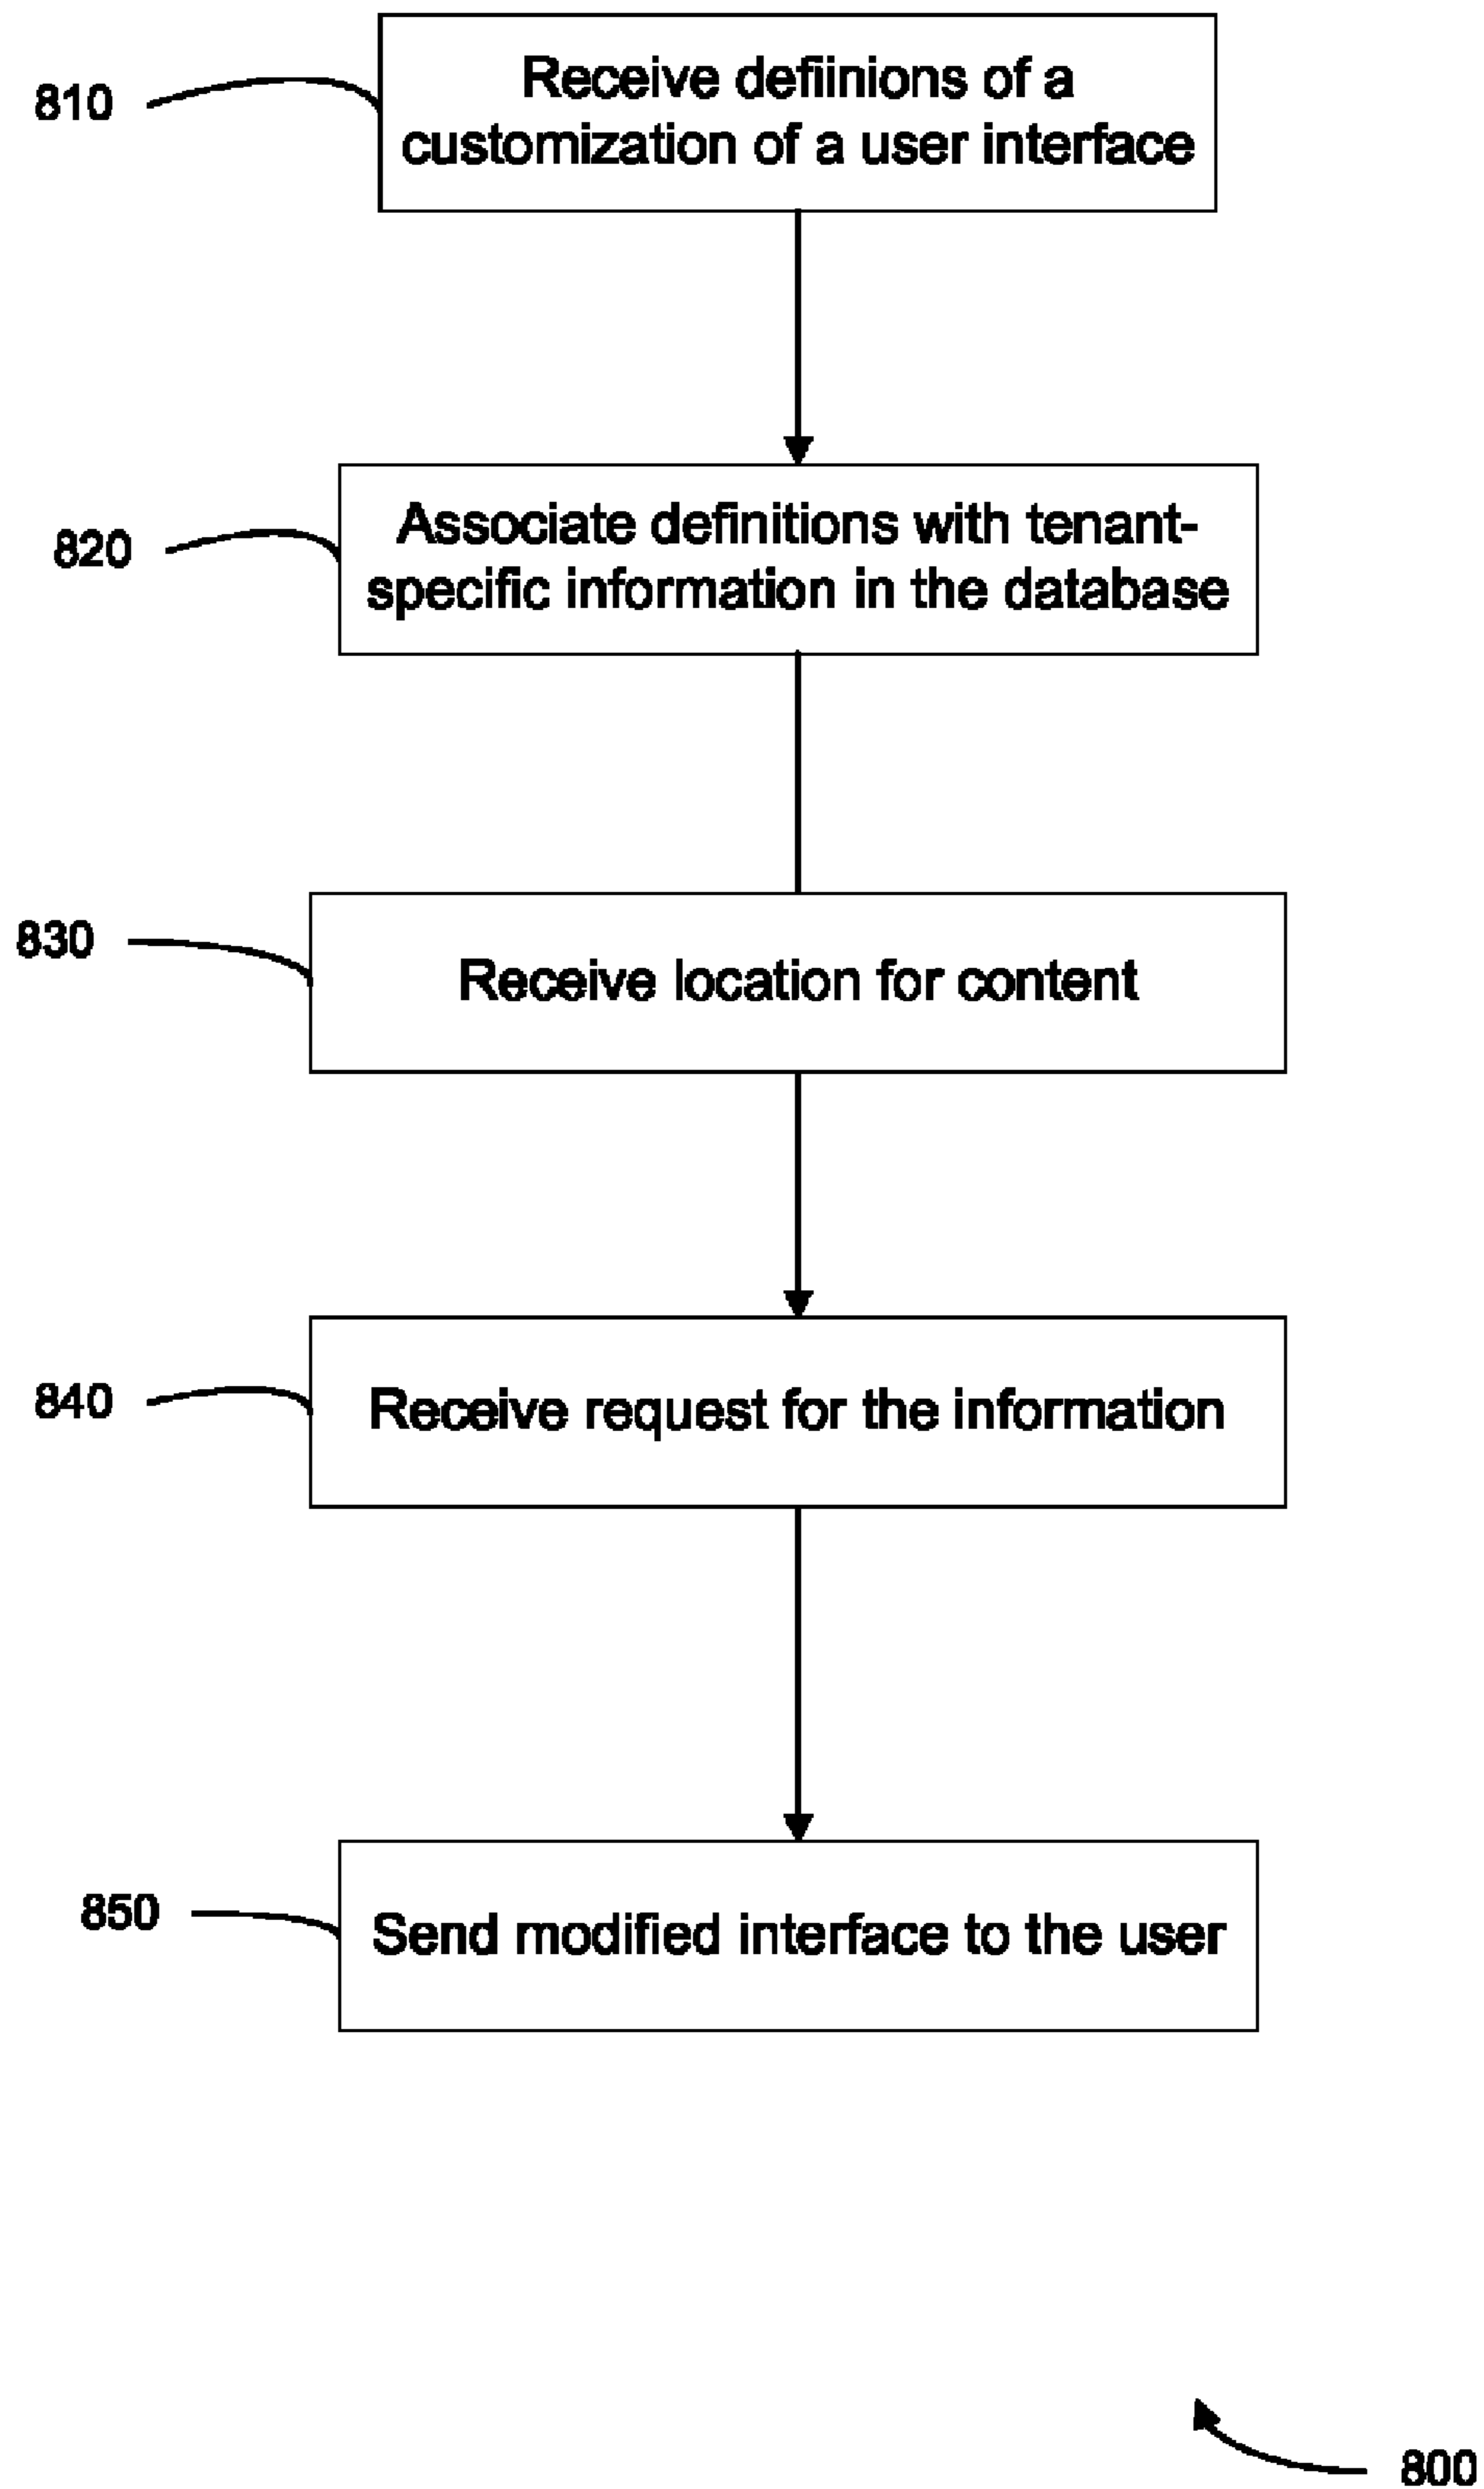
810

Receive defiinions of a customization of a user interface

820

Associate definitions with tenant-specific information in the database

830

Receive location for content

840

Receive request for the information

850

Send modified interface to the user

800